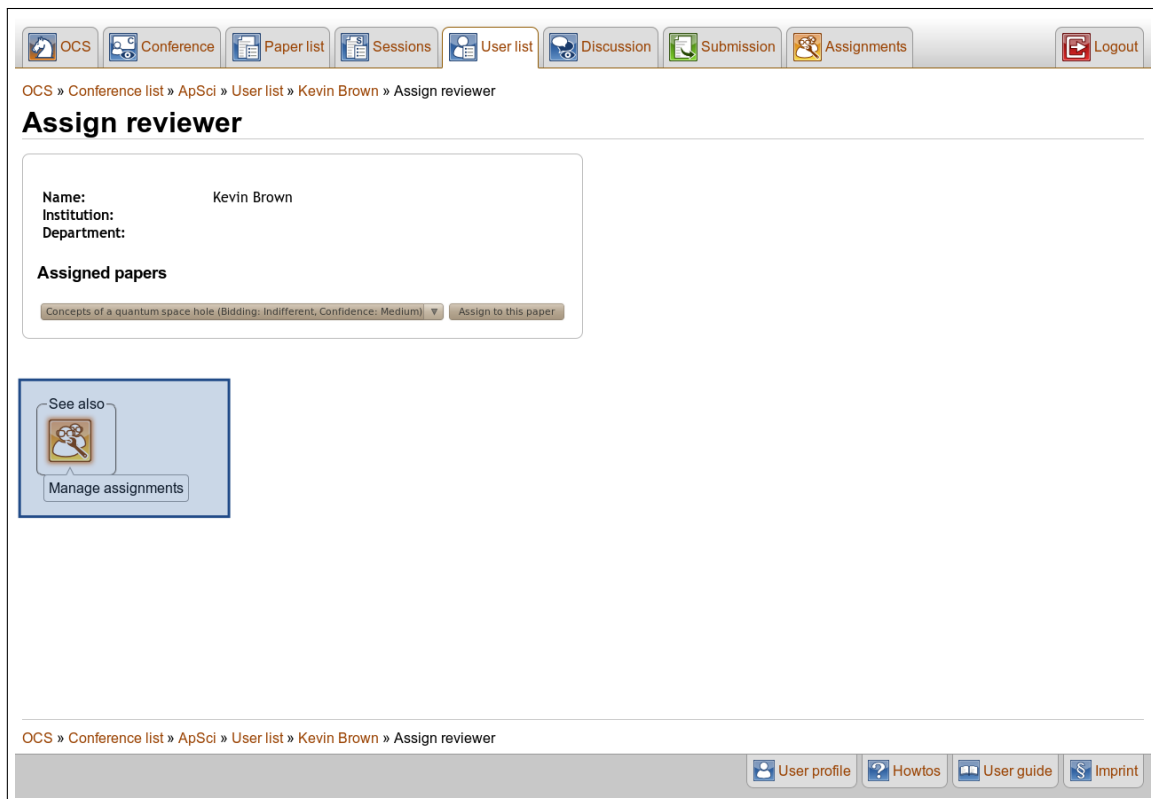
OCS | Conference | Paper list | Sessions | User list | Discussion | Submission | Assignments | Logout

OCS » Conference list » ApSci » User list » Kevin Brown » Assign reviewer

Assign reviewer

Name: Kevin Brown
Institution:
Department:

Assigned papers

Concepts of a quantum space hole (Bidding: Indifferent, Confidence: Medium) ▼ Assign to this paper

See also

Manage assignments

OCS » Conference list » ApSci » User list » Kevin Brown » Assign reviewer

User profile | Howtos | User guide | Imprint